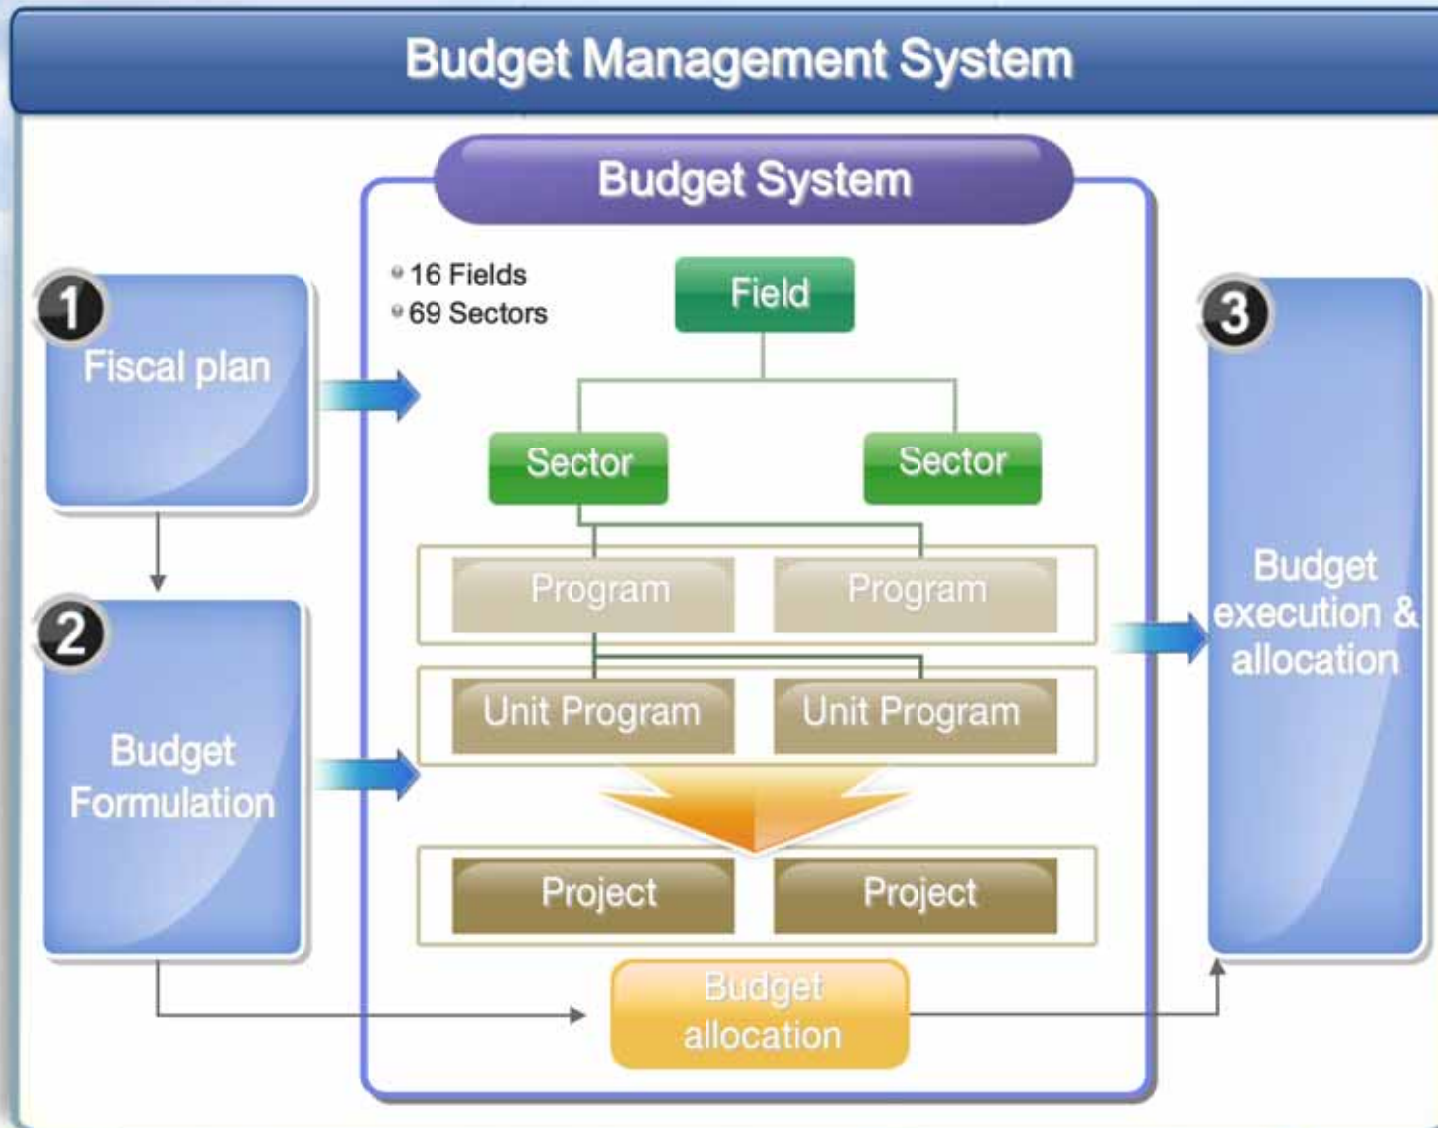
Budget Management System

Budget System

• 16 Fields
• 69 Sectors

Field

Sector

Sector

Program

Program

Unit Program

Unit Program

Project

Project

Budget allocation

1

Fiscal plan

2

Budget Formulation

3

Budget execution & allocation